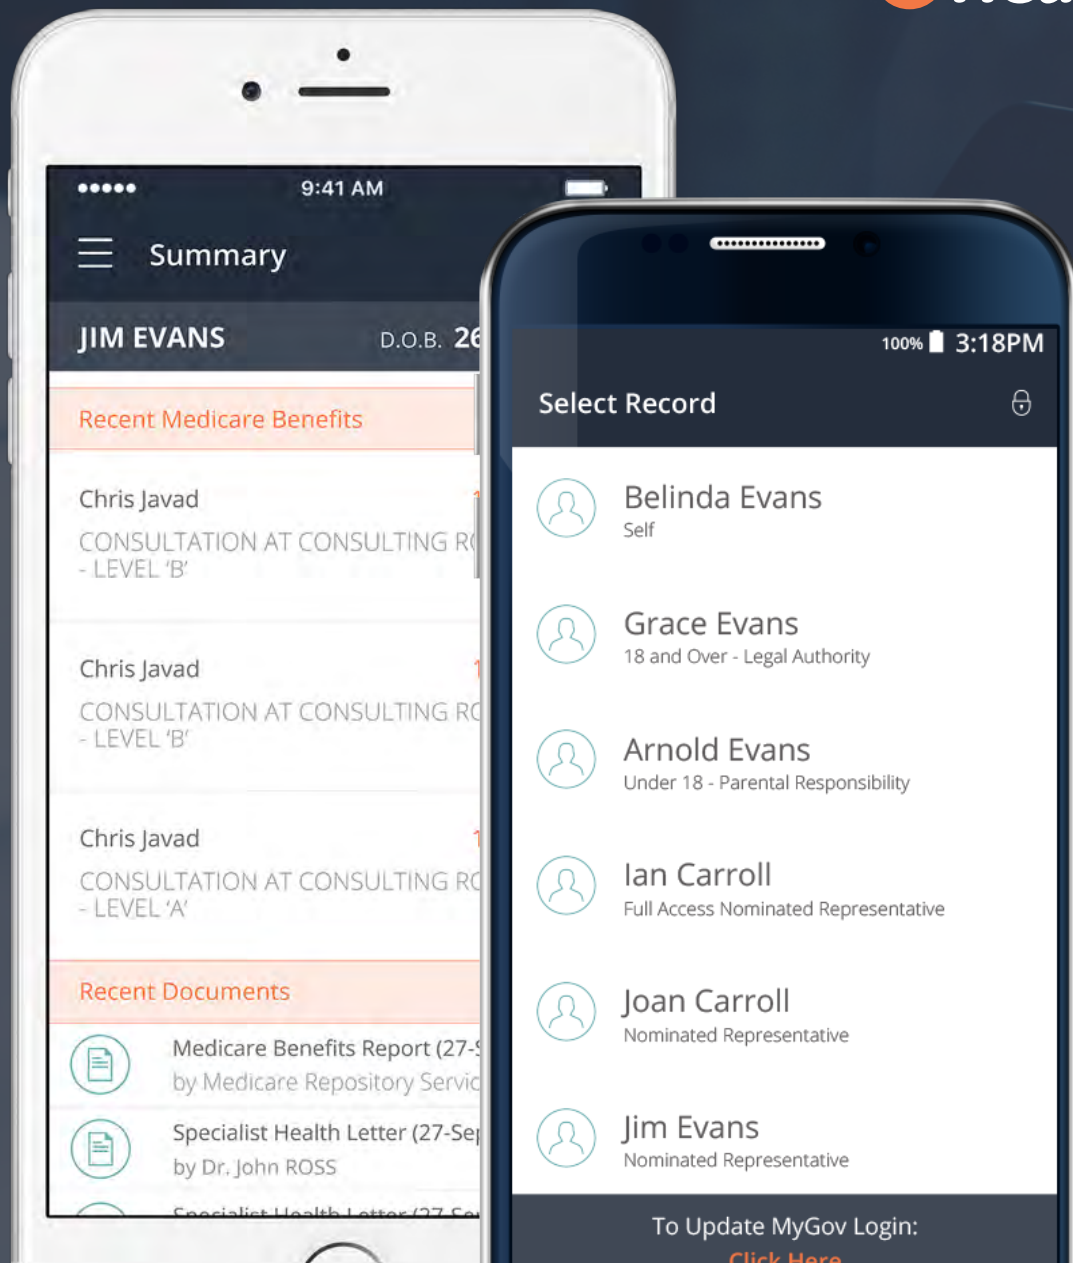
9:41 AM

Summary

JIM EVANS D.O.B. 26

Recent Medicare Benefits

Chris Javad
CONSULTATION AT CONSULTING R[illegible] - LEVEL 'B'

Chris Javad
CONSULTATION AT CONSULTING R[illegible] - LEVEL 'B'

Chris Javad
CONSULTATION AT CONSULTING R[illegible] - LEVEL 'A'

Recent Documents

Medicare Benefits Report (27-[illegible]
by Medicare Repository Servic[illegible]

Specialist Health Letter (27-Se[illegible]
by Dr. John ROSS

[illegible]

100% 3:18PM

Select Record

Belinda Evans
Self

Grace Evans
18 and Over - Legal Authority

Arnold Evans
Under 18 - Parental Responsibility

Ian Carroll
Full Access Nominated Representative

Joan Carroll
Nominated Representative

Jim Evans
Nominated Representative

To Update MyGov Login:
Click Here